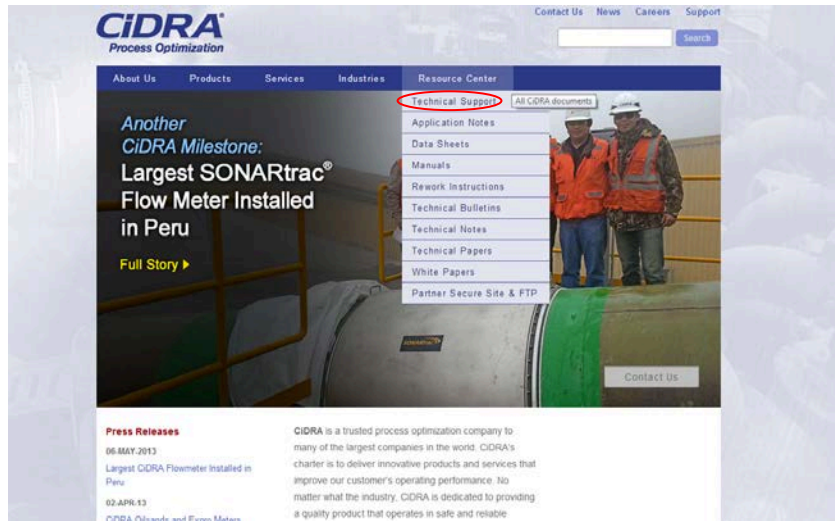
CiDRA®
Process Optimization

Contact Us News Careers Support

Search

About Us Products Services Industries Resource Center

Technical Support All CiDRA documents
Application Notes
Data Sheets
Manuals
Rework Instructions
Technical Bulletins
Technical Notes
Technical Papers
White Papers
Partner Secure Site & FTP

Another CiDRA Milestone:
Largest SONARtrac® Flow Meter Installed in Peru

Full Story ▸

Contact Us

Press Releases

06-MAY-2013
Largest CiDRA Flowmeter Installed in Peru

02-APR-13
CiDRA Oilsands and Expro Meters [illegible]

CiDRA is a trusted process optimization company to many of the largest companies in the world. CiDRA's charter is to deliver innovative products and services that improve our customer's operating performance. No matter what the industry, CiDRA is dedicated to providing a quality product that operates in safe and reliable